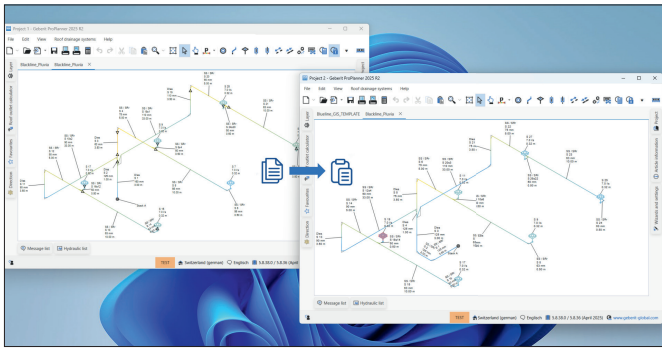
Project 1 - Geberit ProPlanner 2025 R2

File Edit View Roof drainage systems Help

Blackline_Pluvia Blackline_Pluvia ×

Layer

Roof outlet calculation

Favourites

Directories

Message list Hydraulic list

TEST Switzerland (german) Englisch 5.8.38.0 / 5.8.36

Project 2 - Geberit ProPlanner 2025 R2

File Edit View Roof drainage systems Help

Blackline_GIS_TEMPLATE Blackline_Pluvia ×

Layer

Roof outlet calculation

Favourites

Directories

Project

Article information

Wizards and settings

Message list Hydraulic list

TEST Switzerland (german) Englisch 5.8.38.0 / 5.8.36 (April 2025) www.geberit-global.com